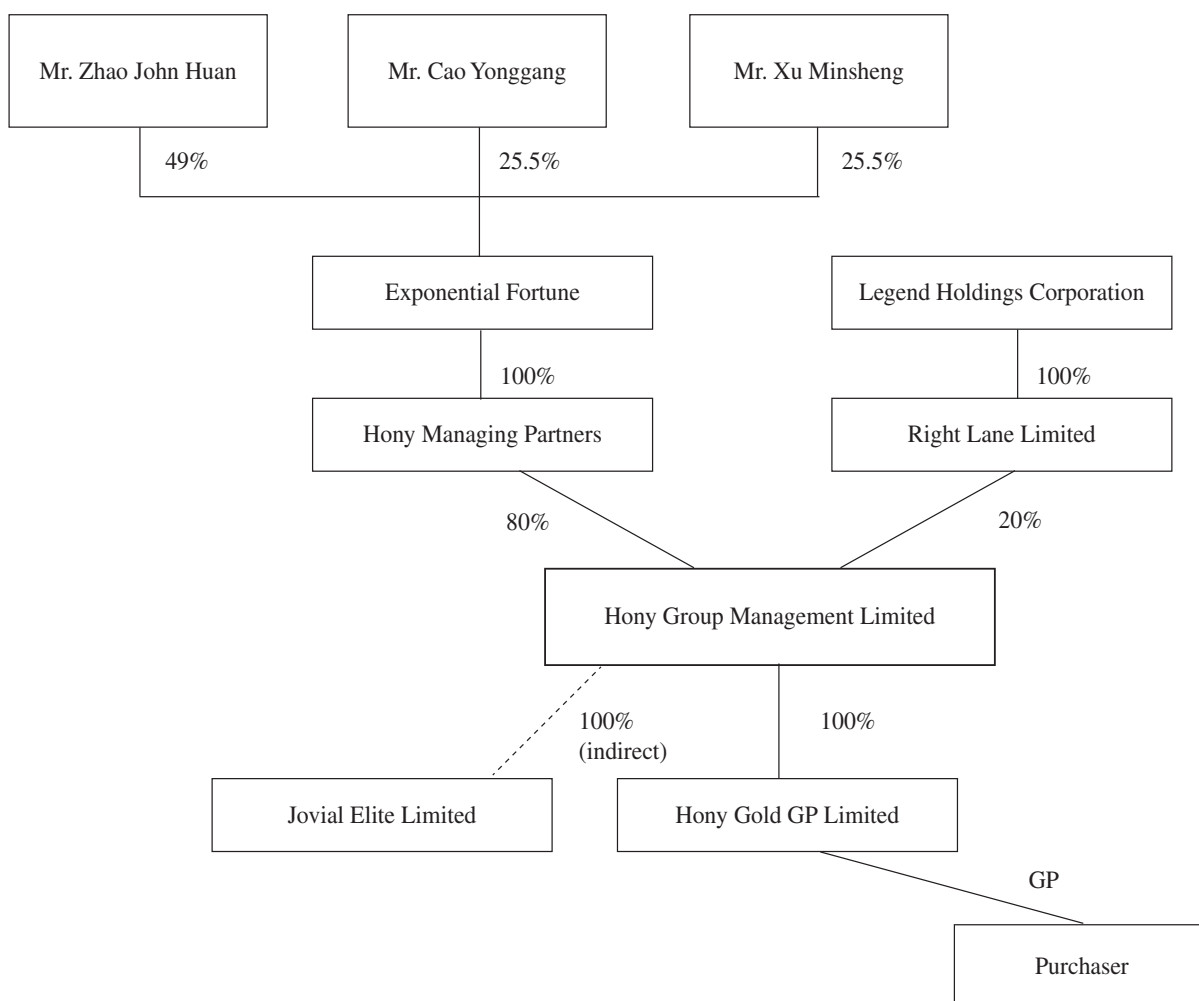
Mr. Zhao John Huan

Mr. Cao Yonggang

Mr. Xu Minsheng

49%

25.5%

25.5%

Exponential Fortune

Legend Holdings Corporation

100%

100%

Hony Managing Partners

Right Lane Limited

80%

20%

Hony Group Management Limited

100% (indirect)

100%

Jovial Elite Limited

Hony Gold GP Limited

GP

Purchaser